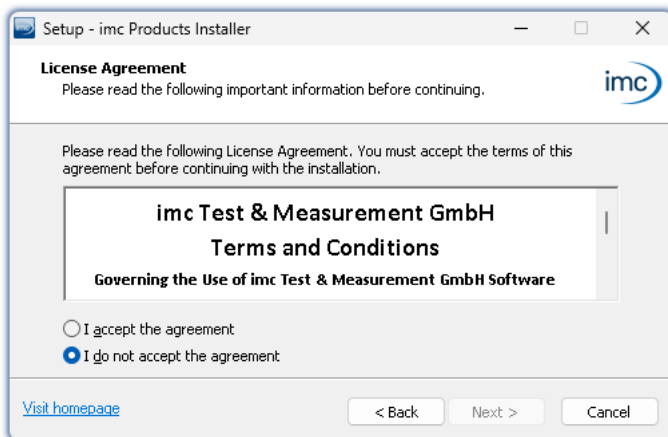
Setup - imc Products Installer

License Agreement
Please read the following important information before continuing.

imc

Please read the following License Agreement. You must accept the terms of this agreement before continuing with the installation.

imc Test & Measurement GmbH
Terms and Conditions
Governing the Use of imc Test & Measurement GmbH Software

I accept the agreement
I do not accept the agreement

Visit homepage

< Back
Next >
Cancel